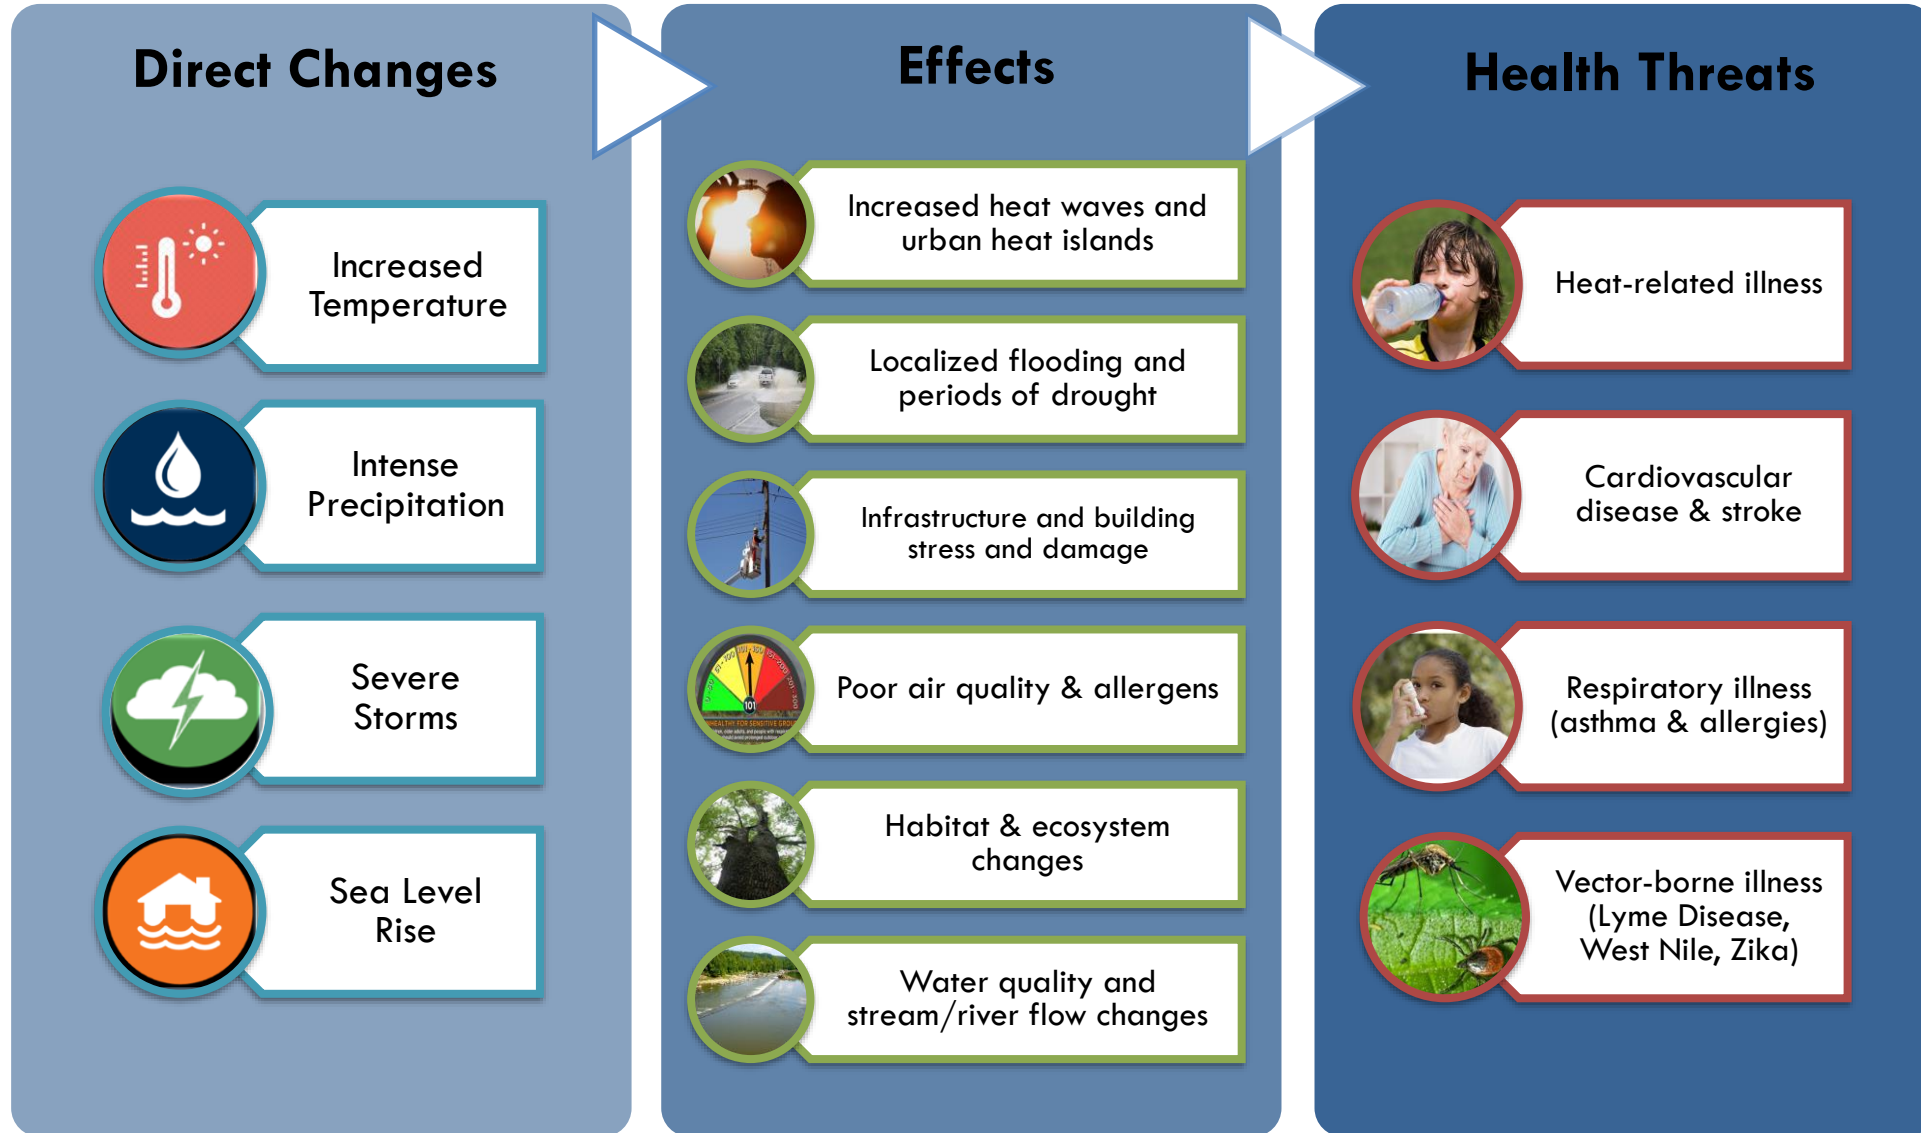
Direct Changes

Increased Temperature

Intense Precipitation

Severe Storms

Sea Level Rise

Effects

Increased heat waves and urban heat islands

Localized flooding and periods of drought

Infrastructure and building stress and damage

101

Poor air quality & allergens

Habitat & ecosystem changes

Water quality and stream/river flow changes

Health Threats

Heat-related illness

Cardiovascular disease & stroke

Respiratory illness (asthma & allergies)

Vector-borne illness (Lyme Disease, West Nile, Zika)